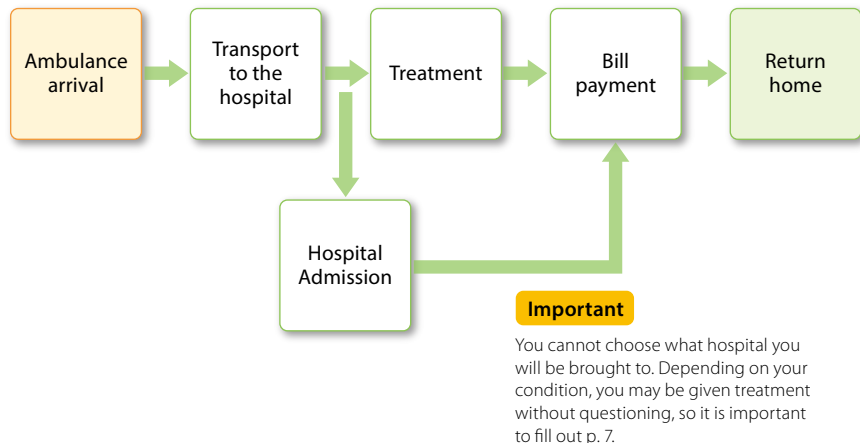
Ambulance arrival

Transport to the hospital

Treatment

Bill payment

Return home

Hospital Admission

Important

You cannot choose what hospital you will be brought to. Depending on your condition, you may be given treatment without questioning, so it is important to fill out p. 7.